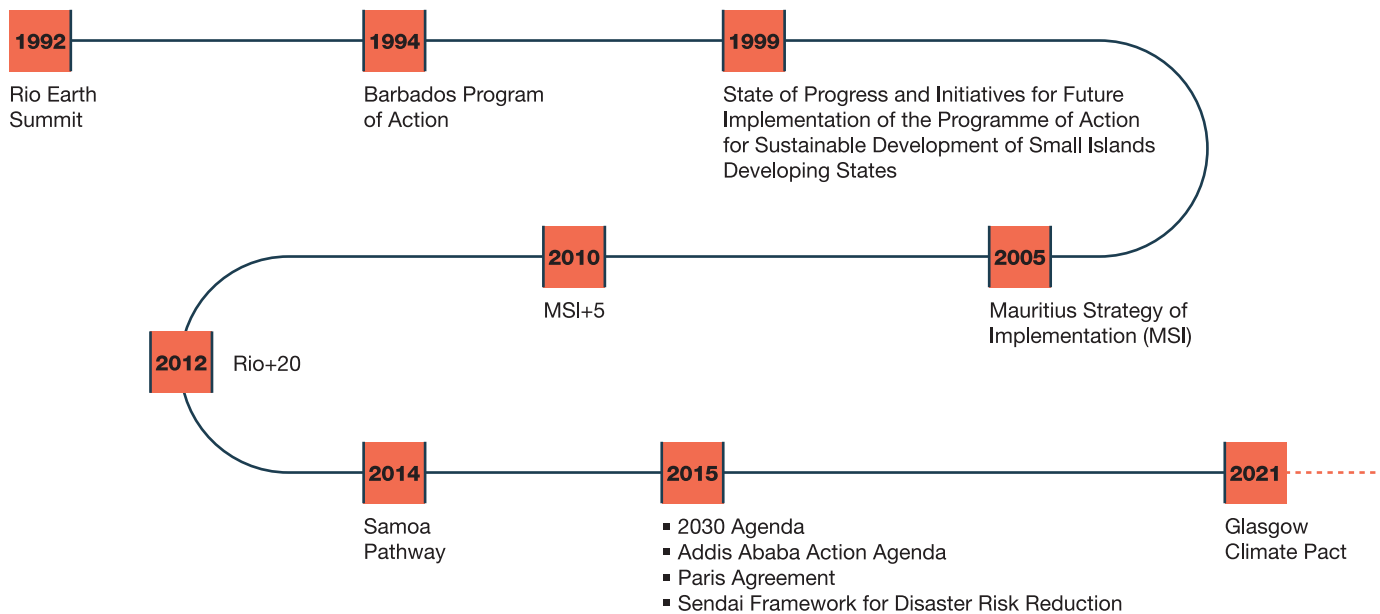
1992
Rio Earth Summit

1994
Barbados Program of Action

1999
State of Progress and Initiatives for Future Implementation of the Programme of Action for Sustainable Development of Small Islands Developing States

2005
Mauritius Strategy of Implementation (MSI)

2010
MSI+5

2012
Rio+20

2014
Samoa Pathway

2015
▪ 2030 Agenda
▪ Addis Ababa Action Agenda
▪ Paris Agreement
▪ Sendai Framework for Disaster Risk Reduction

2021
Glasgow Climate Pact